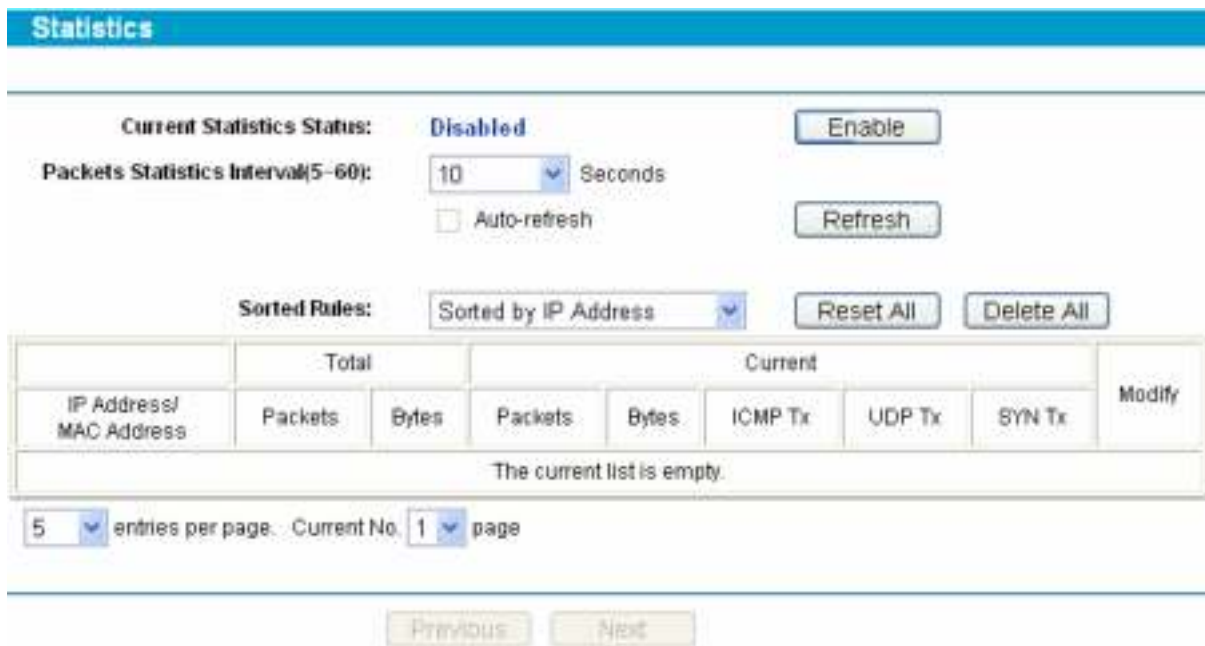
Statistics

Current Statistics Status: Disabled Enable

Packets Statistics Interval(5-60): 10 Seconds

Auto-refresh Refresh

Sorted Rules: Sorted by IP Address Reset All Delete All

| IP Address/ MAC Address | Total | | Current | | | | | Modify |
|---|---|---|---|---|---|---|---|---|
| | Packets | Bytes | Packets | Bytes | ICMP Tx | UDP Tx | SYN Tx | |
| The current list is empty. | | | | | | | | |

5 entries per page. Current No. 1 page

Previous Next